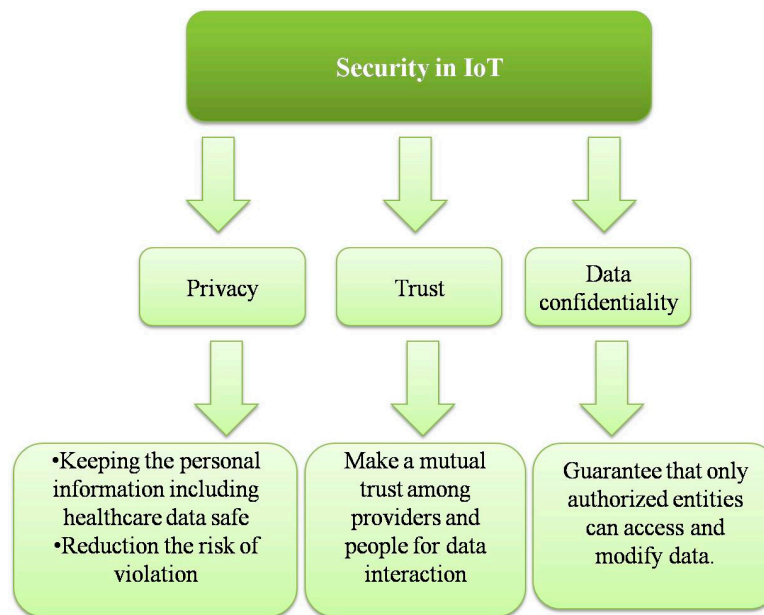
Security in IoT

Privacy

Trust

Data confidentiality

•Keeping the personal information including healthcare data safe
•Reduction the risk of violation

Make a mutual trust among providers and people for data interaction

Guarantee that only authorized entities can access and modify data.